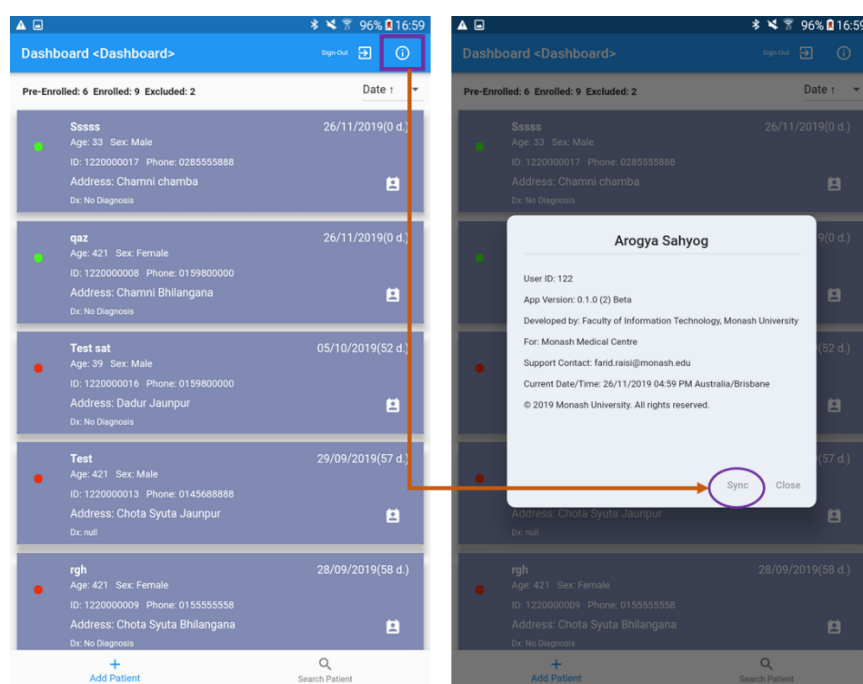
96% 16:59

Dashboard <Dashboard>

Sign-Out

Pre-Enrolled: 6 Enrolled: 9 Excluded: 2

Date ↑

Sssss
Age: 33 Sex: Male
ID: 1220000017 Phone: 0285555888
Address: Chamni chamba
Dx: No Diagnosis
26/11/2019(0 d.)

qaz
Age: 421 Sex: Female
ID: 1220000008 Phone: 0159800000
Address: Chamni Bhilangana
Dx: No Diagnosis
26/11/2019(0 d.)

Test sat
Age: 39 Sex: Male
ID: 1220000016 Phone: 0159800000
Address: Dadur Jaunpur
Dx: No Diagnosis
05/10/2019(52 d.)

Test
Age: 421 Sex: Male
ID: 1220000013 Phone: 0145688888
Address: Chota Syuta Jaunpur
Dx: null
29/09/2019(57 d.)

rgh
Age: 421 Sex: Female
ID: 1220000009 Phone: 0155555558
Address: Chota Syuta Bhilangana
Dx: No Diagnosis
28/09/2019(58 d.)

Add Patient

Search Patient

96% 16:59

Dashboard <Dashboard>

Sign-Out

Pre-Enrolled: 6 Enrolled: 9 Excluded: 2

Date ↑

Sssss
Age: 33 Sex: Male
ID: 1220000017 Phone: 0285555888
Address: Chamni chamba
Dx: No Diagnosis
26/11/2019(0 d.)

Arogya Sahyog

User ID: 122

App Version: 0.1.0 (2) Beta

Developed by: Faculty of Information Technology, Monash University

For: Monash Medical Centre

Support Contact: farid.raisi@monash.edu

Current Date/Time: 26/11/2019 04:59 PM Australia/Brisbane

© 2019 Monash University. All rights reserved.

Sync Close

9(0 d.)

(52 d.)

(57 d.)

Address: Chota Syuta Jaunpur
Dx: null

rgh
Age: 421 Sex: Female
ID: 1220000009 Phone: 0155555558
Address: Chota Syuta Bhilangana
Dx: No Diagnosis
28/09/2019(58 d.)

Add Patient

Search Patient